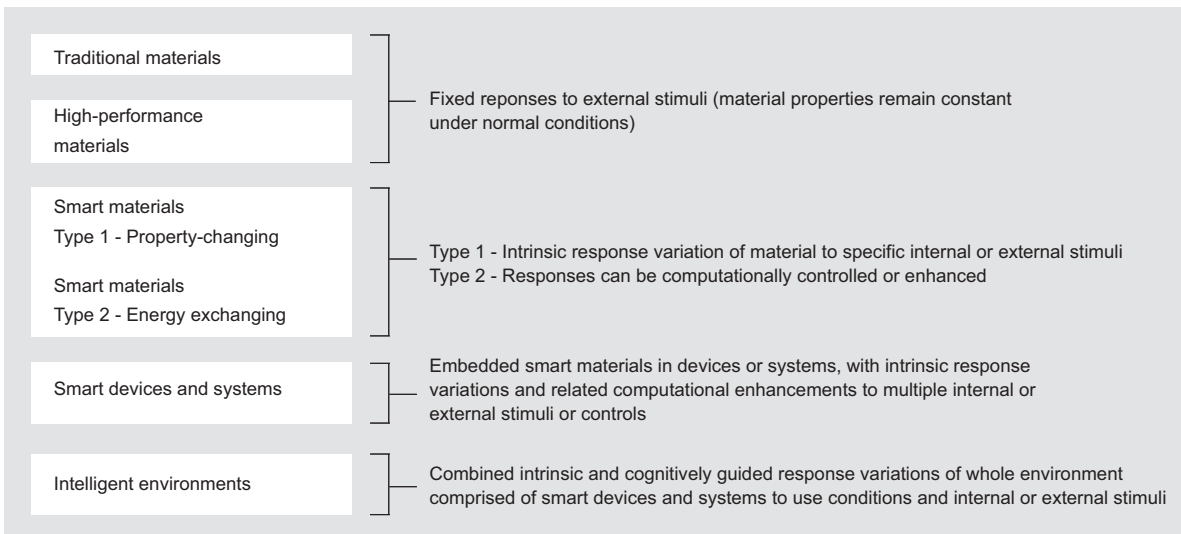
Traditional materials

High-performance materials

Fixed reponses to external stimuli (material properties remain constant under normal conditions)

Smart materials
Type 1 - Property-changing

Smart materials
Type 2 - Energy exchanging

Type 1 - Intrinsic response variation of material to specific internal or external stimuli
Type 2 - Responses can be computationally controlled or enhanced

Smart devices and systems

Embedded smart materials in devices or systems, with intrinsic response variations and related computational enhancements to multiple internal or external stimuli or controls

Intelligent environments

Combined intrinsic and cognitively guided response variations of whole environment comprised of smart devices and systems to use conditions and internal or external stimuli